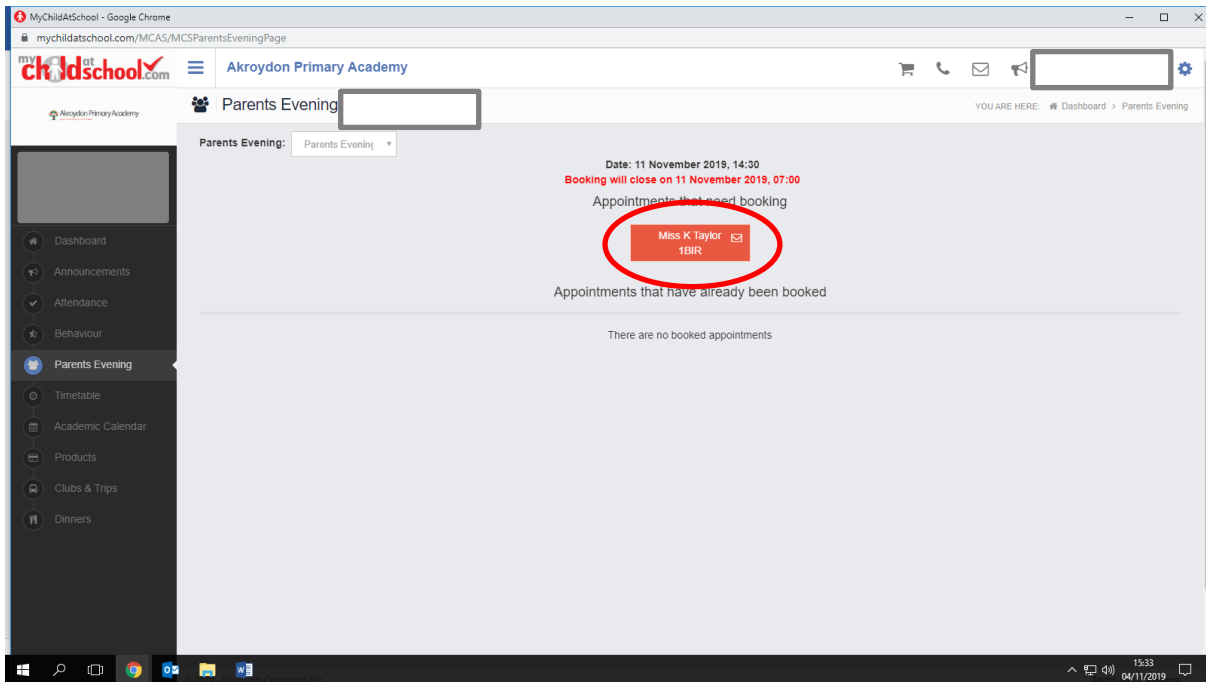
MyChildAtSchool - Google Chrome

mychildatschool.com/MCAS/MCSParentsEveningPage

my child at school.com

Akroydon Primary Academy

Akroydon Primary Academy

Parents Evening

YOU ARE HERE: Dashboard › Parents Evening

Dashboard
Announcements
Attendance
Behaviour
Parents Evening
Timetable
Academic Calendar
Products
Clubs & Trips
Dinners

Parents Evening: Parents Evening

Date: 11 November 2019, 14:30
Booking will close on 11 November 2019, 07:00

Appointments that need booking

Miss K Taylor
1BIR

Appointments that have already been booked

There are no booked appointments

15:33
04/11/2019